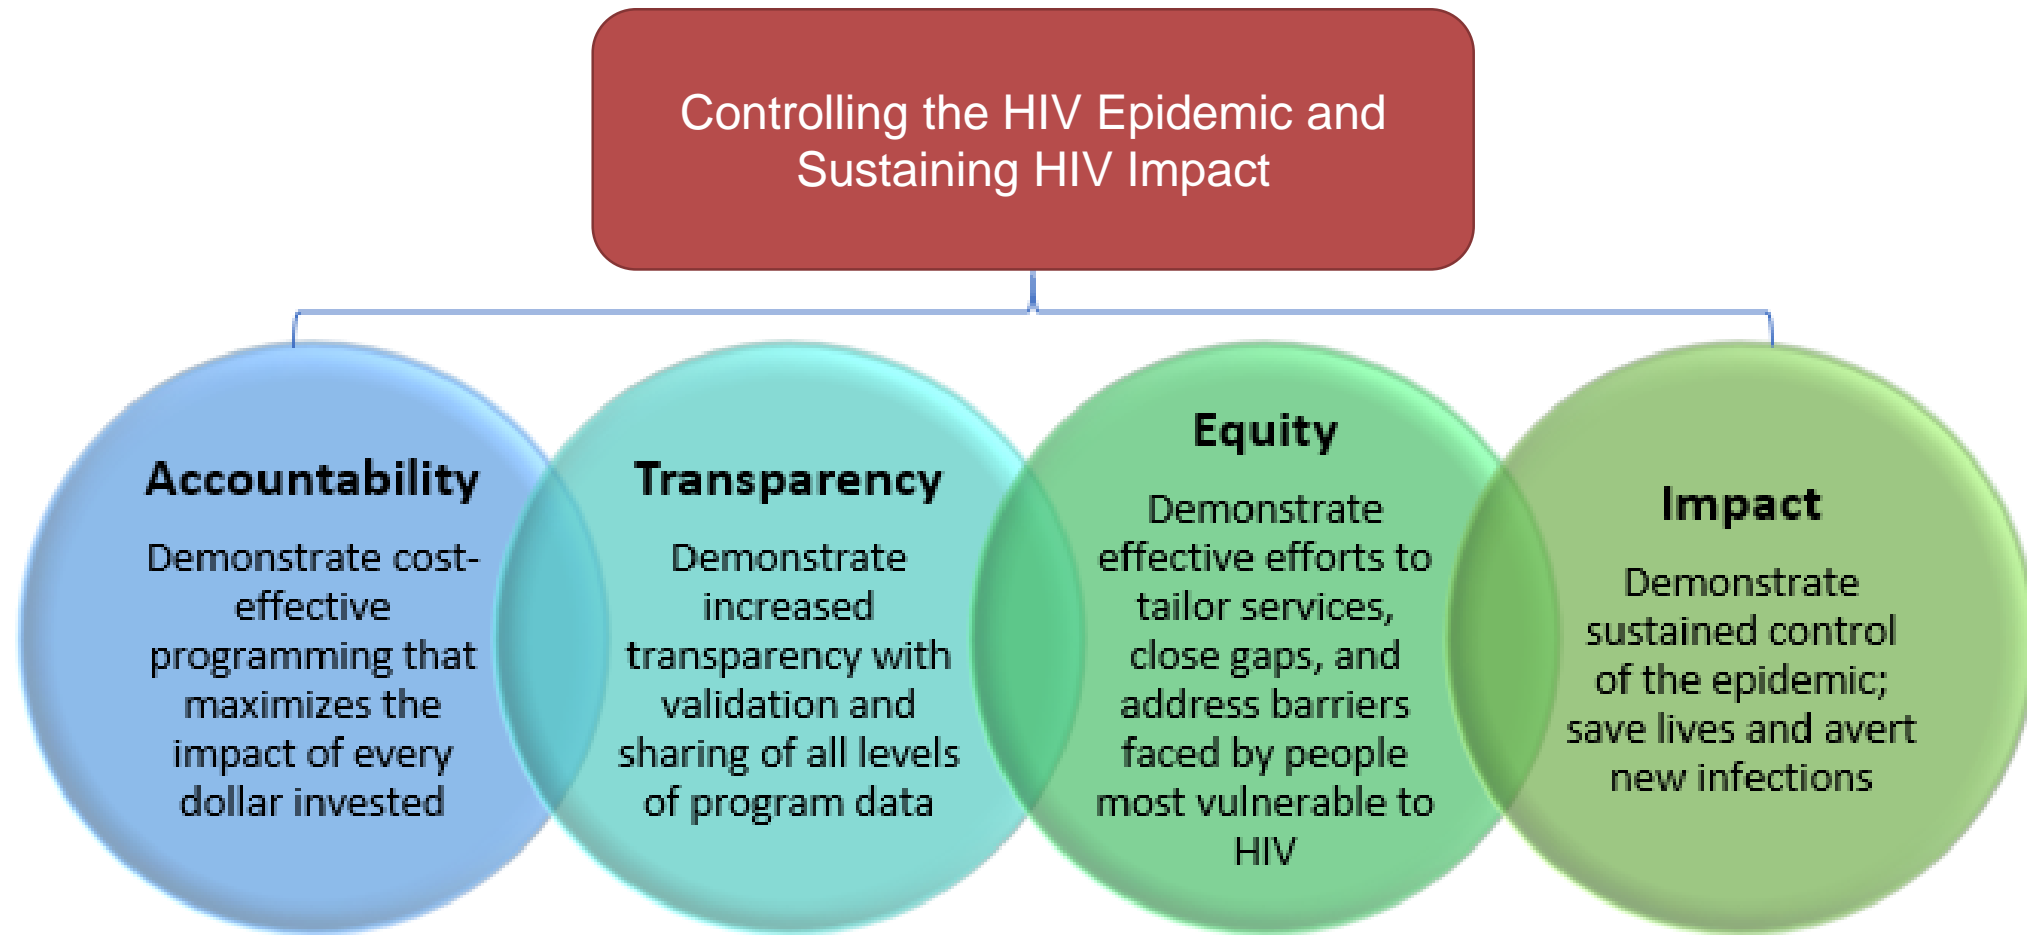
Controlling the HIV Epidemic and Sustaining HIV Impact

Accountability

Demonstrate cost-effective programming that maximizes the impact of every dollar invested

Transparency

Demonstrate increased transparency with validation and sharing of all levels of program data

Equity

Demonstrate effective efforts to tailor services, close gaps, and address barriers faced by people most vulnerable to HIV

Impact

Demonstrate sustained control of the epidemic; save lives and avert new infections